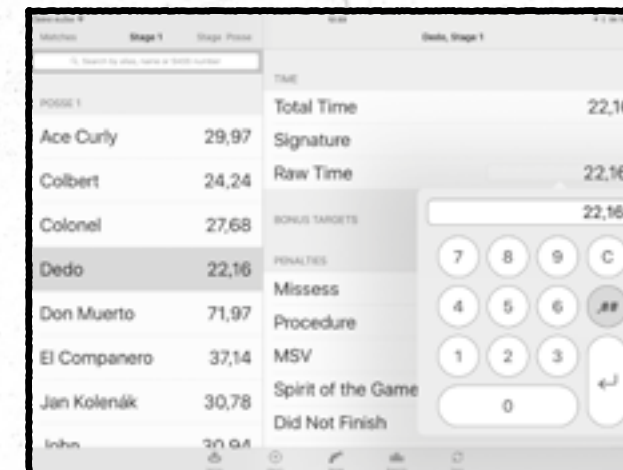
Matches Stage 1 Stage Posse

Dedo, Stage 1

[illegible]

POSSE 1

Ace Curly 29,97
Colbert 24,24
Colonel 27,68
Dedo 22,16
Don Muerto 71,97
El Companero 37,14
Jan Kolenák 30,78
John 30,94

TIME
Total Time 22,16
Signature
Raw Time 22,16

BONUS TARGETS

PENALTIES
Missess
Procedure
MSV
Spirit of the Game
Did Not Finish

22,16

7 8 9 C
4 5 6 ,##
1 2 3 ↵
0